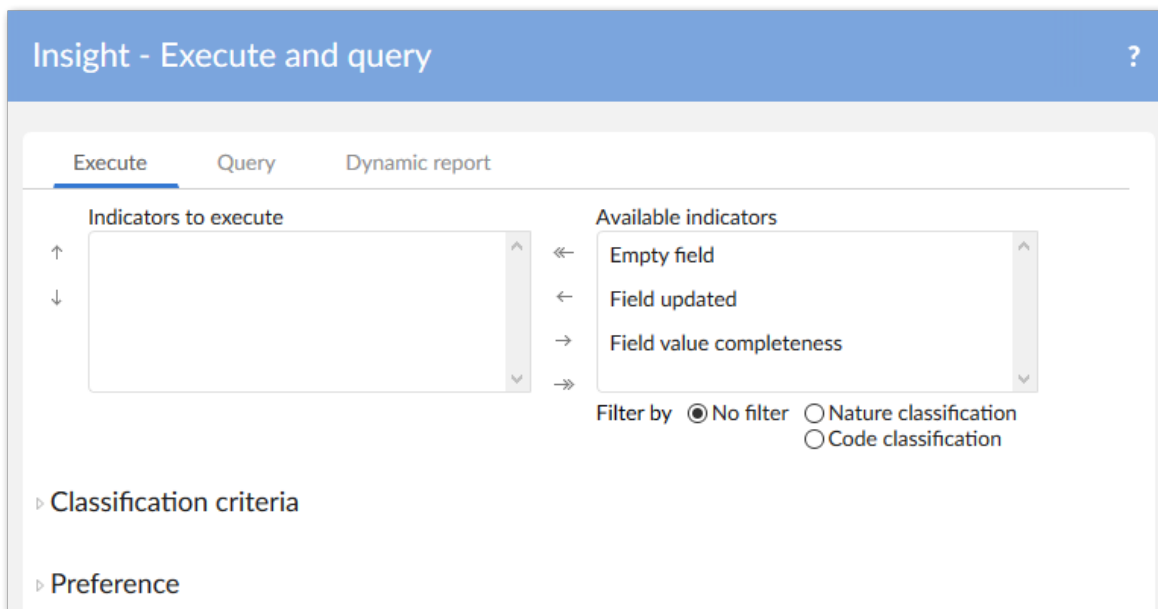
Insight - Execute and query

?

Execute Query Dynamic report

Indicators to execute

↑
↓

↞
←
→
↠

Available indicators

Empty field
Field updated
Field value completeness

Filter by No filter Nature classification Code classification

Classification criteria

Preference